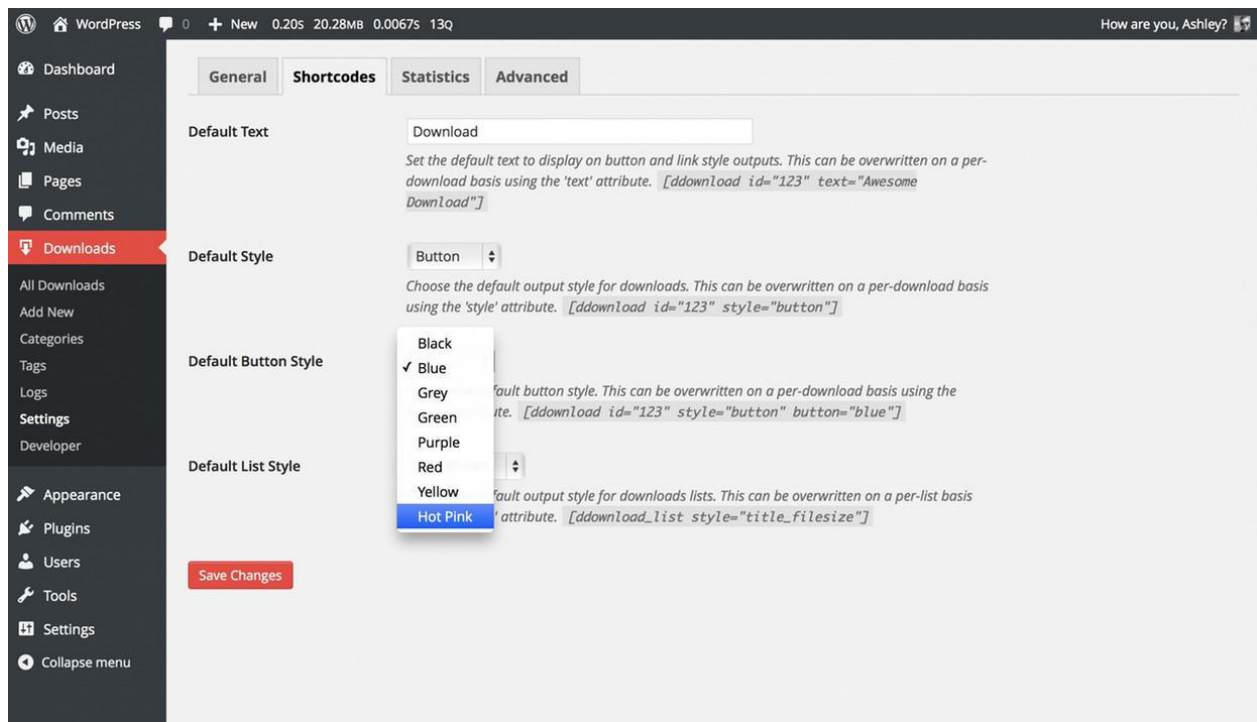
WordPress 0 + New 0.20s 20.28MB 0.0067s 13Q How are you, Ashley?

Dashboard
Posts
Media
Pages
Comments
Downloads
All Downloads
Add New
Categories
Tags
Logs
Settings
Developer
Appearance
Plugins
Users
Tools
Settings
Collapse menu

General | Shortcodes | Statistics | Advanced

Default Text
Download
Set the default text to display on button and link style outputs. This can be overwritten on a per-download basis using the 'text' attribute. [ddownload id="123" text="Awesome Download"]

Default Style
Button
Choose the default output style for downloads. This can be overwritten on a per-download basis using the 'style' attribute. [ddownload id="123" style="button"]

Default Button Style
Black
✓ Blue
Grey
Green
Purple
Red
Yellow
Hot Pink
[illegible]fault button style. This can be overwritten on a per-download basis using the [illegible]te. [ddownload id="123" style="button" button="blue"]

Default List Style
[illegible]fault output style for downloads lists. This can be overwritten on a per-list basis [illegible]' attribute. [ddownload_list style="title_filesize"]

Save Changes